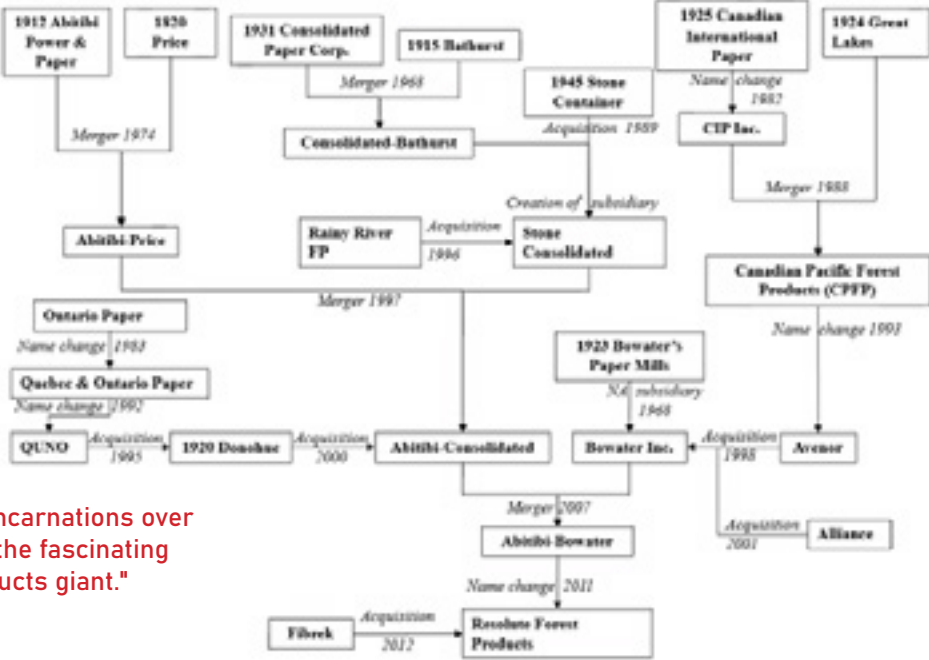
1912 Abitibi Power & Paper

1820 Price

1931 Consolidated Paper Corp.

1915 Bathurst

1925 Canadian International Paper

1924 Great Lakes

Merger 1968

1945 Stone Container

Name change 1982

Merger 1974

Consolidated-Bathurst

Acquisition 1989

CIP Inc.

Creation of subsidiary

Merger 1988

Abitibi-Price

Rainy River FP

Acquisition 1996

Stone Consolidated

Canadian Pacific Forest Products (CPFP)

Merger 1997

Ontario Paper

Name change 1983

Name change 1993

1923 Bowater's Paper Mills

Quebec & Ontario Paper

N.A. subsidiary 1968

Name change 1992

QUNO

Acquisition 1995

1920 Donohue

Acquisition 2000

Abitibi-Consolidated

Bowater Inc.

Acquisition 1998

Avenor

ncarnations over the fascinating ucts giant."

Merger 2007

Acquisition 2001

Alliance

Abitibi-Bowater

Name change 2011

Fibrek

Acquisition 2012

Resolute Forest Products